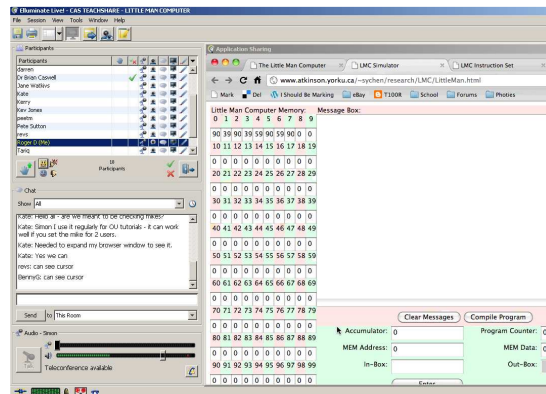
Elluminate Live! - CAS TEACHSHARE - LITTLE MAN COMPUTER
File Session View Tools Window Help

Participants
Participants
danesn
Dr Brian Caswell
Jane Watkins
Kate
Kerry
Kev Jones
peetm
Pete Sutton
revs
Roger D (Me)
Tonic
18 Participants

Chat
Show All
Kate: Hello all - are we meant to be checking mikes?
Kate: Simon I use it regularly for OU tutorials - it can work well if you set the mike for 2 users.
Kate: Needed to expand my browser window to see it.
Kate: Yes we can
revs: can see cursor
BennyG: can see cursor
Send to This Room

Audio - Simon
Talk
Teleconference available

Application Sharing
The Little Man Computer
LMC Simulator
LMC Instruction Set
www.atkinson.yorku.ca/~sychen/research/LMC/LittleMan.html
Mark Del I Should Be Marking eBay T100R School Forums Photies
Little Man Computer Memory: Message Box:

| 0 | 1 | 2 | 3 | 4 | 5 | 6 | 7 | 8 | 9 |
|---|---|---|---|---|---|---|---|---|---|
| 90 | 39 | 90 | 39 | 59 | 90 | 59 | 90 | 0 | 0 |
| 10 | 11 | 12 | 13 | 14 | 15 | 16 | 17 | 18 | 19 |
| 0 | 0 | 0 | 0 | 0 | 0 | 0 | 0 | 0 | 0 |
| 20 | 21 | 22 | 23 | 24 | 25 | 26 | 27 | 28 | 29 |
| 0 | 0 | 0 | 0 | 0 | 0 | 0 | 0 | 0 | 0 |
| 30 | 31 | 32 | 33 | 34 | 35 | 36 | 37 | 38 | 39 |
| 0 | 0 | 0 | 0 | 0 | 0 | 0 | 0 | 0 | 0 |
| 40 | 41 | 42 | 43 | 44 | 45 | 46 | 47 | 48 | 49 |
| 0 | 0 | 0 | 0 | 0 | 0 | 0 | 0 | 0 | 0 |
| 50 | 51 | 52 | 53 | 54 | 55 | 56 | 57 | 58 | 59 |
| 0 | 0 | 0 | 0 | 0 | 0 | 0 | 0 | 0 | 0 |
| 60 | 61 | 62 | 63 | 64 | 65 | 66 | 67 | 68 | 69 |
| 0 | 0 | 0 | 0 | 0 | 0 | 0 | 0 | 0 | 0 |
| 70 | 71 | 72 | 73 | 74 | 75 | 76 | 77 | 78 | 79 |
| 0 | 0 | 0 | 0 | 0 | 0 | 0 | 0 | 0 | 0 |
| 80 | 81 | 82 | 83 | 84 | 85 | 86 | 87 | 88 | 89 |
| 0 | 0 | 0 | 0 | 0 | 0 | 0 | 0 | 0 | 0 |
| 90 | 91 | 92 | 93 | 94 | 95 | 96 | 97 | 98 | 99 |
| 0 | 0 | 0 | 0 | 0 | 0 | 0 | 0 | 0 | 0 |

Clear Messages Compile Program
Accumulator: 0 Program Counter: 0
MEM Address: 0 MEM Data: 0
In-Box: Out-Box:
Enter